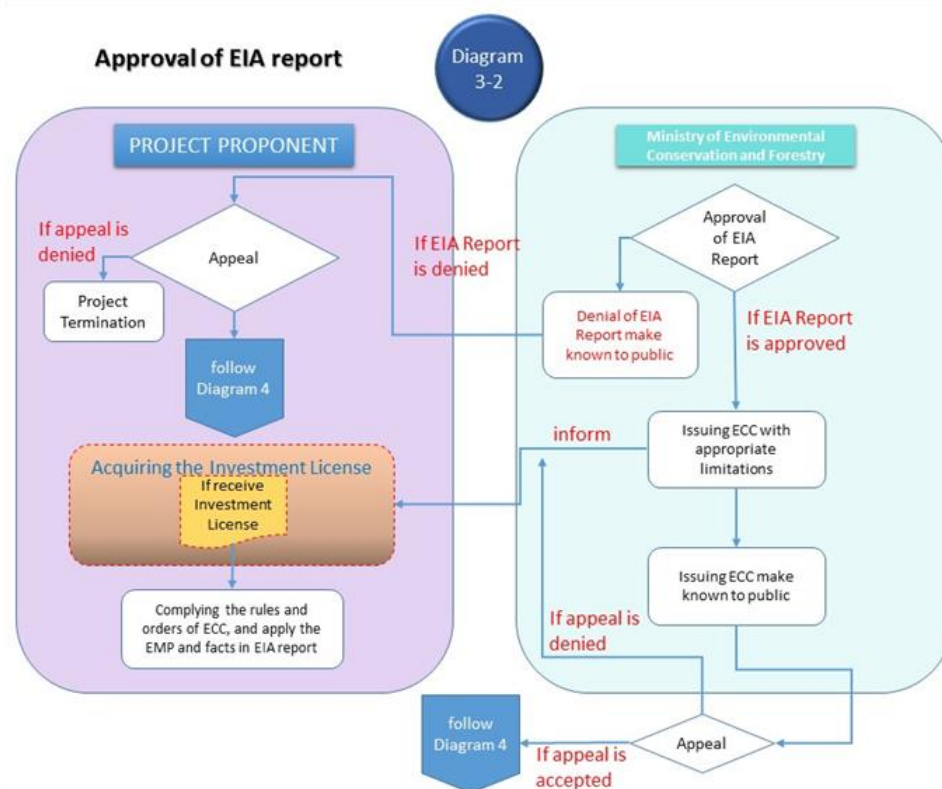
Approval of EIA report

Diagram 3-2

PROJECT PROPONENT

Ministry of Environmental Conservation and Forestry

If appeal is denied

Appeal

Project Termination

follow Diagram 4

If EIA Report is denied

Approval of EIA Report

Denial of EIA Report make known to public

If EIA Report is approved

inform

Issuing ECC with appropriate limitations

Acquiring the Investment License

If receive Investment License

Issuing ECC make known to public

Complying the rules and orders of ECC, and apply the EMP and facts in EIA report

If appeal is denied

follow Diagram 4

Appeal

If appeal is accepted